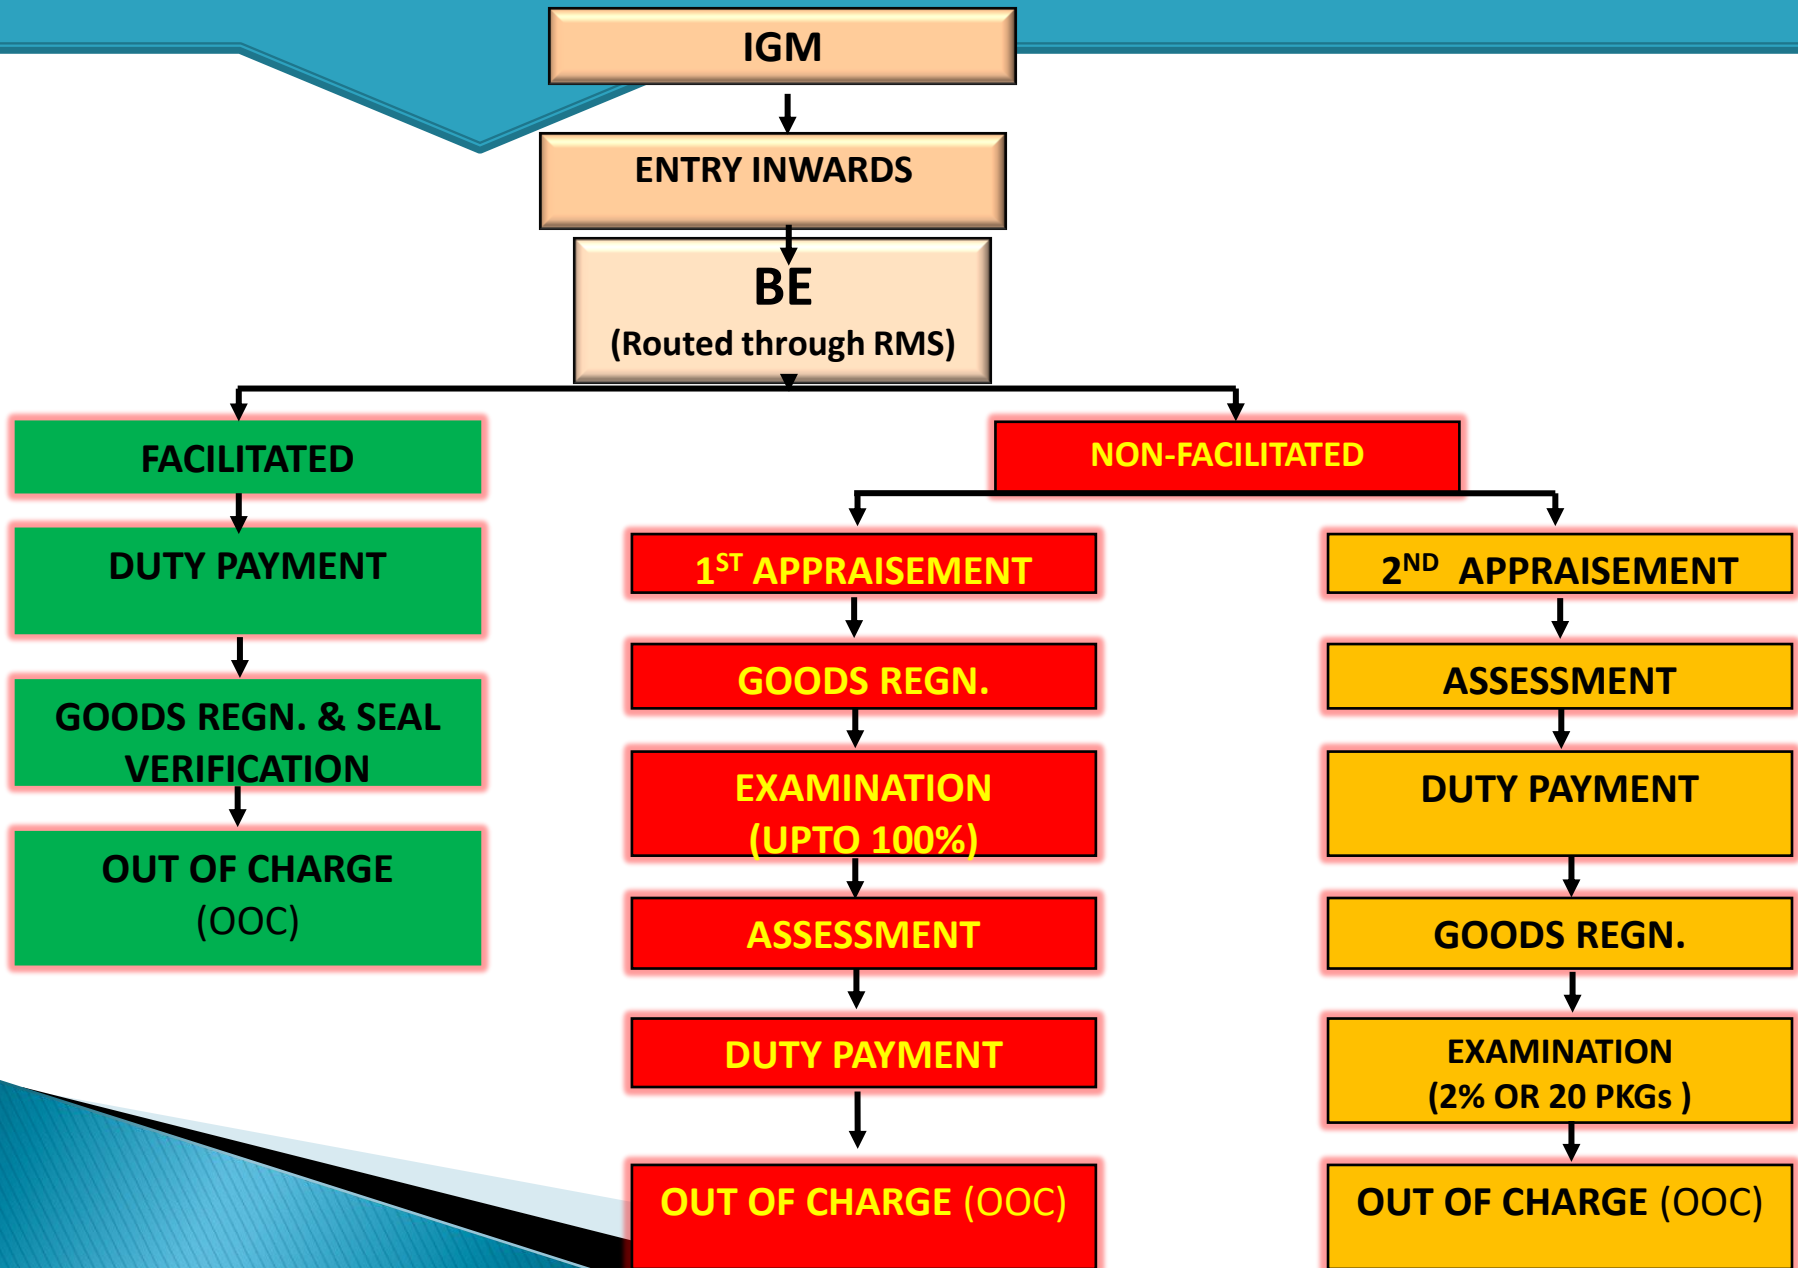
IGM

ENTRY INWARDS

BE
(Routed through RMS)

FACILITATED

DUTY PAYMENT

GOODS REGN. & SEAL VERIFICATION

OUT OF CHARGE
(OOC)

NON-FACILITATED

1$^{ST}$ APPRAISEMENT

GOODS REGN.

EXAMINATION
(UPTO 100%)

ASSESSMENT

DUTY PAYMENT

OUT OF CHARGE (OOC)

2$^{ND}$ APPRAISEMENT

ASSESSMENT

DUTY PAYMENT

GOODS REGN.

EXAMINATION
(2% OR 20 PKGs )

OUT OF CHARGE (OOC)